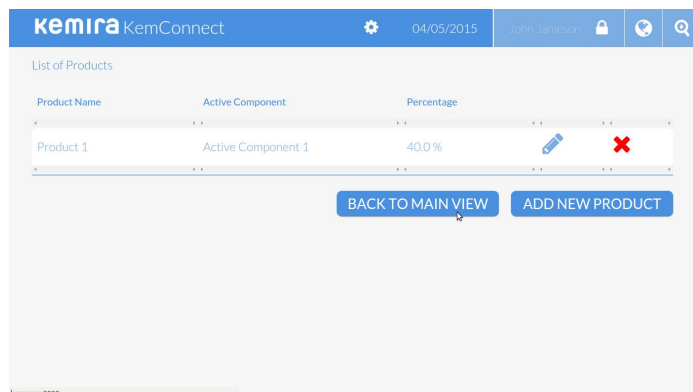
Kemira KemConnect 04/05/2015 John Jameson

List of Products

| Product Name | Active Component | Percentage |
|---|---|---|
| Product 1 | Active Component 1 | 40.0 % |

BACK TO MAIN VIEW ADD NEW PRODUCT